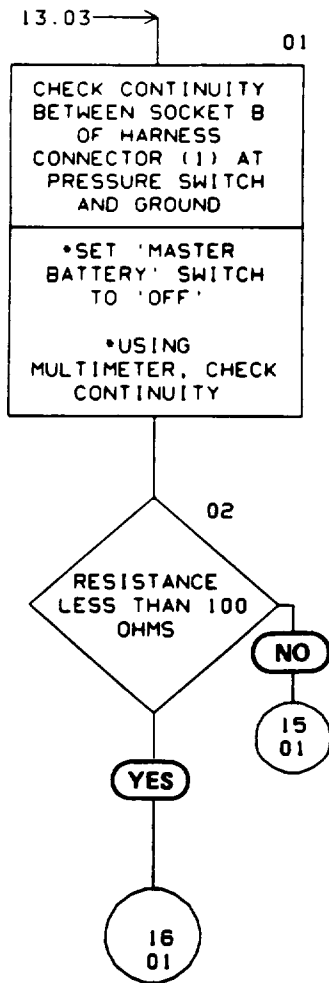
13.03

01

CHECK CONTINUITY BETWEEN SOCKET B OF HARNESS CONNECTOR (1) AT PRESSURE SWITCH AND GROUND

•SET 'MASTER BATTERY' SWITCH TO 'OFF'

•USING MULTIMETER, CHECK CONTINUITY

02

RESISTANCE LESS THAN 100 OHMS

NO

15
01

YES

16
01